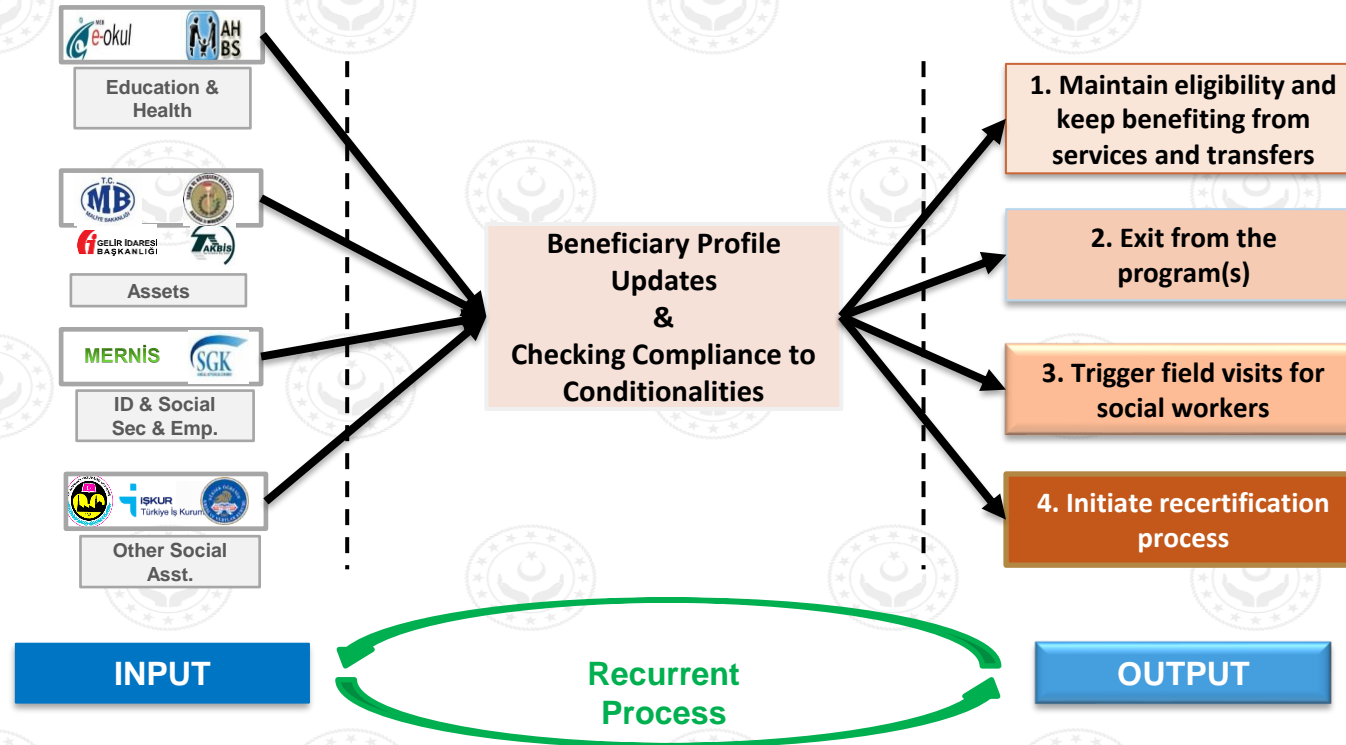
MEB e-okul

AH BS

Education & Health

T.C. MB MALİYE BAKANLIĞI

GELİR İDARESİ BAŞKANLIĞI

TAKBİS

Assets

MERNİS

SGK

ID & Social Sec & Emp.

İŞKUR Türkiye İş Kurumu

Other Social Asst.

Beneficiary Profile Updates & Checking Compliance to Conditionalities

1. Maintain eligibility and keep benefiting from services and transfers

2. Exit from the program(s)

3. Trigger field visits for social workers

4. Initiate recertification process

INPUT

Recurrent Process

OUTPUT